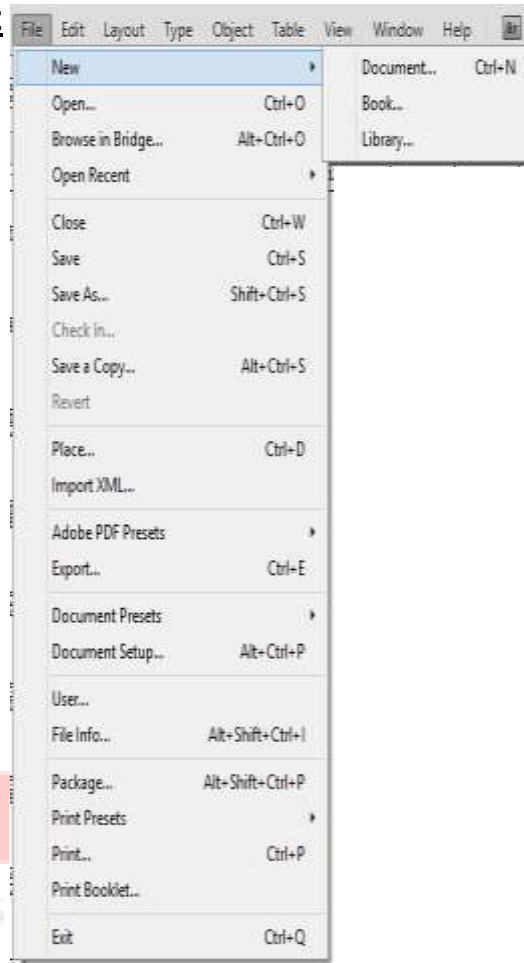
File Edit Layout Type Object Table View Window Help Br

New
Open... Ctrl+O
Browse in Bridge... Alt+Ctrl+O
Open Recent

Close Ctrl+W
Save Ctrl+S
Save As... Shift+Ctrl+S
Check in...
Save a Copy... Alt+Ctrl+S
Revert

Place... Ctrl+D
Import XML...

Adobe PDF Presets
Export... Ctrl+E

Document Presets
Document Setup... Alt+Ctrl+P

User...
File Info... Alt+Shift+Ctrl+I

Package... Alt+Shift+Ctrl+P
Print Presets
Print... Ctrl+P
Print Booklet...

Exit Ctrl+Q

Document... Ctrl+N
Book...
Library...